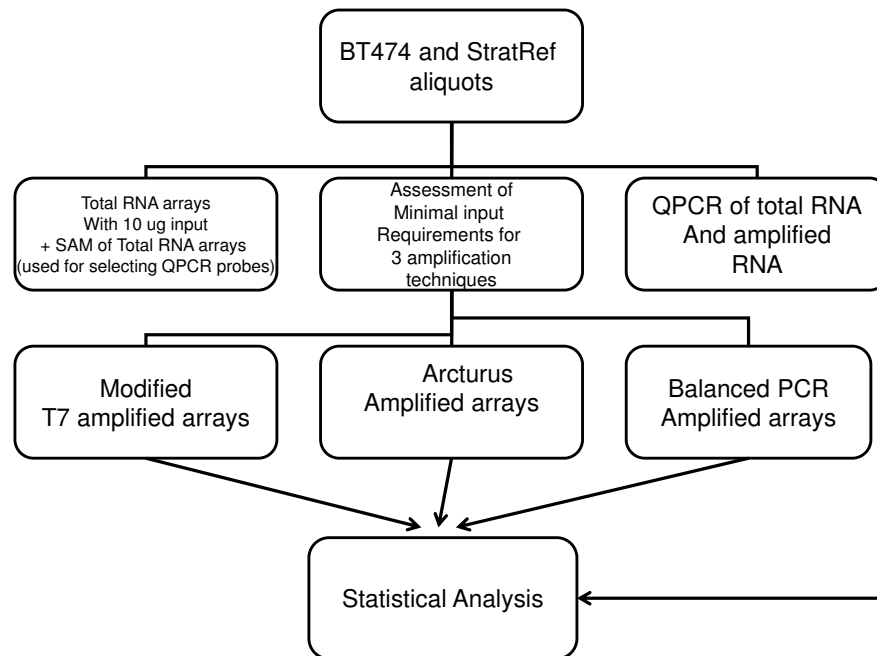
BT474 and StratRef aliquots

Total RNA arrays With 10 ug input + SAM of Total RNA arrays (used for selecting QPCR probes)

Assessment of Minimal input Requirements for 3 amplification techniques

QPCR of total RNA And amplified RNA

Modified T7 amplified arrays

Arcturus Amplified arrays

Balanced PCR Amplified arrays

Statistical Analysis